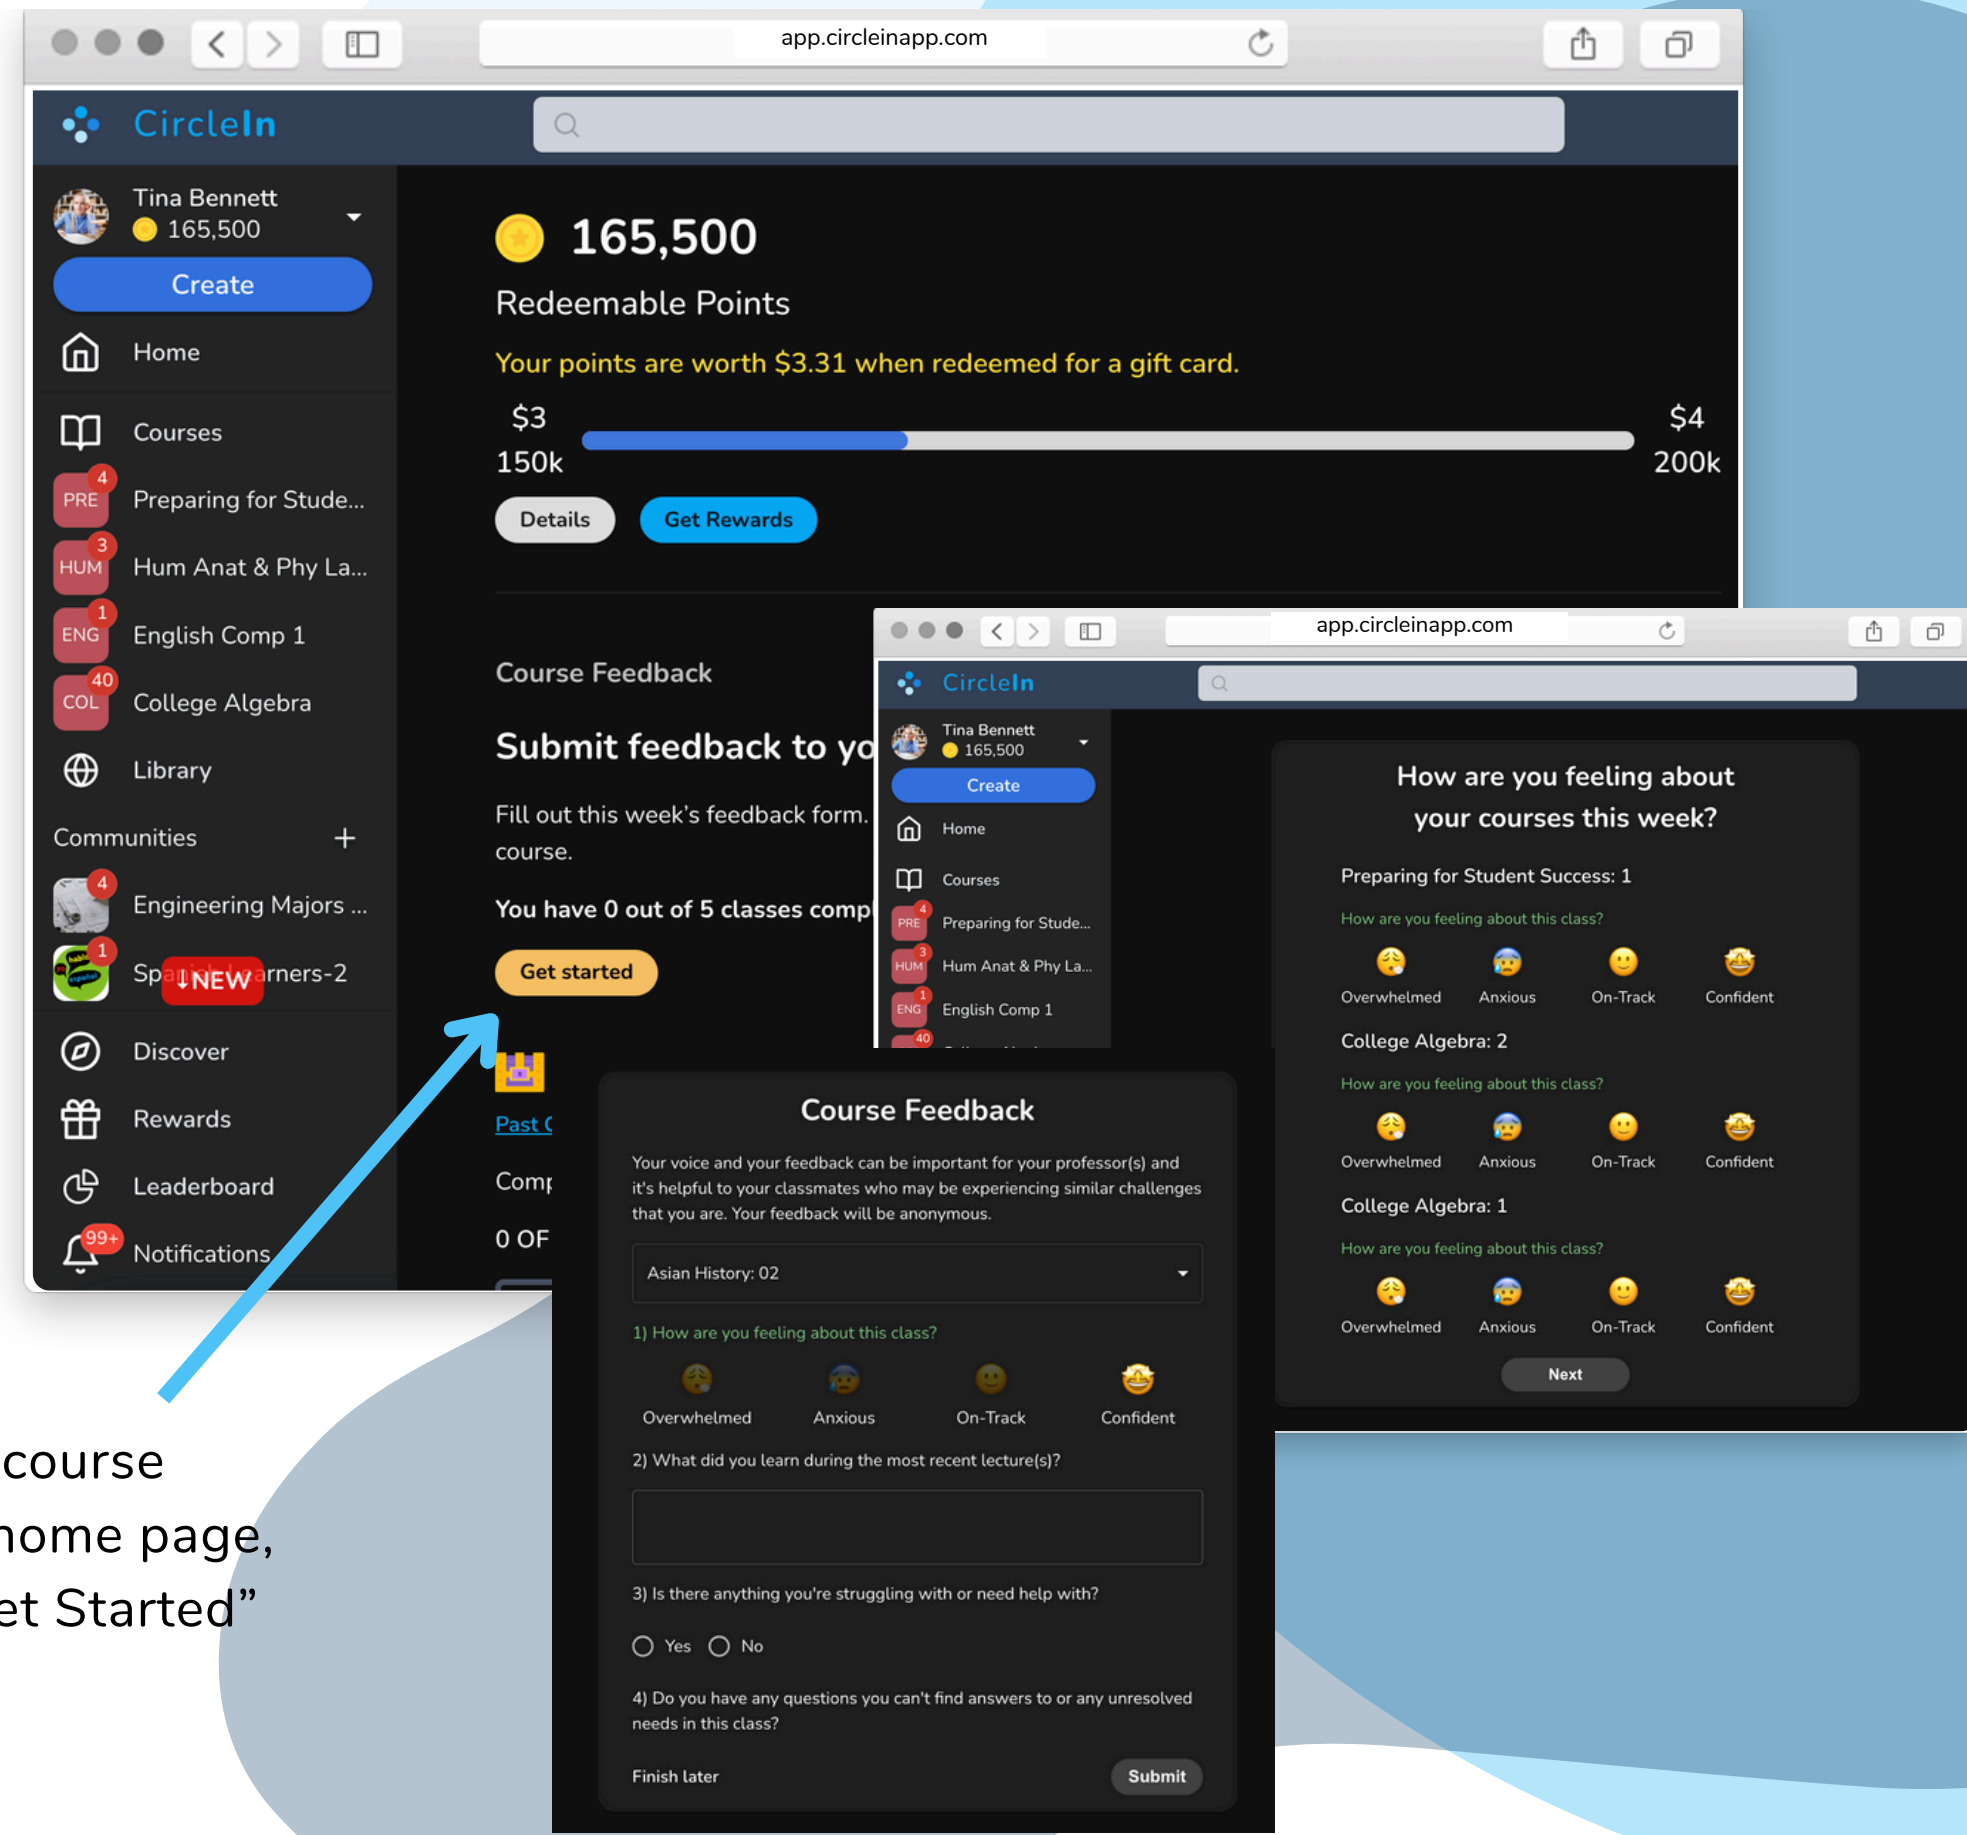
app.circleinapp.com

CircleIn

Tina Bennett
165,500
Create
Home
Courses
4 PRE Preparing for Stude...
3 HUM Hum Anat & Phy La...
1 ENG English Comp 1
40 COL College Algebra
Library
Communities +
4 Engineering Majors ...
1 Sp NEW rners-2
Discover
Rewards
Leaderboard
99+ Notifications

165,500
Redeemable Points
Your points are worth $3.31 when redeemed for a gift card.
$3 150k
$4 200k
Details
Get Rewards

Course Feedback
Submit feedback to yo
Fill out this week's feedback form. course.
You have 0 out of 5 classes comp
Get started
Past C
Comp
0 OF

app.circleinapp.com
CircleIn
Tina Bennett
165,500
Create
Home
Courses
4 PRE Preparing for Stude...
3 HUM Hum Anat & Phy La...
1 ENG English Comp 1
40

How are you feeling about your courses this week?
Preparing for Student Success: 1
How are you feeling about this class?
Overwhelmed Anxious On-Track Confident
College Algebra: 2
How are you feeling about this class?
Overwhelmed Anxious On-Track Confident
College Algebra: 1
How are you feeling about this class?
Overwhelmed Anxious On-Track Confident
Next

Course Feedback
Your voice and your feedback can be important for your professor(s) and it's helpful to your classmates who may be experiencing similar challenges that you are. Your feedback will be anonymous.
Asian History: 02
1) How are you feeling about this class?
Overwhelmed Anxious On-Track Confident
2) What did you learn during the most recent lecture(s)?
3) Is there anything you're struggling with or need help with?
Yes No
4) Do you have any questions you can't find answers to or any unresolved needs in this class?
Finish later
Submit

course
home page,
et Started”